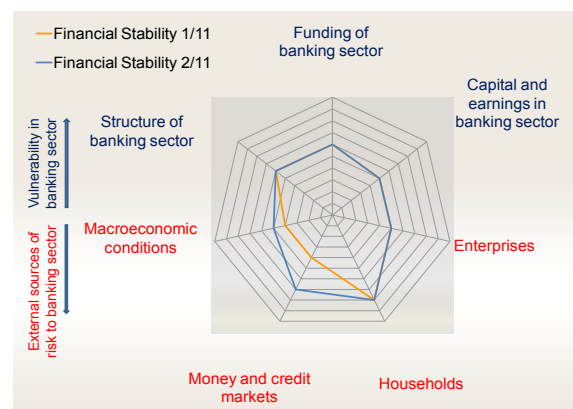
Financial Stability 1/11
Financial Stability 2/11

Funding of banking sector

Capital and earnings in banking sector

Vulnerability in banking sector

Structure of banking sector

External sources of risk to banking sector

Macroeconomic conditions

Enterprises

Money and credit markets

Households